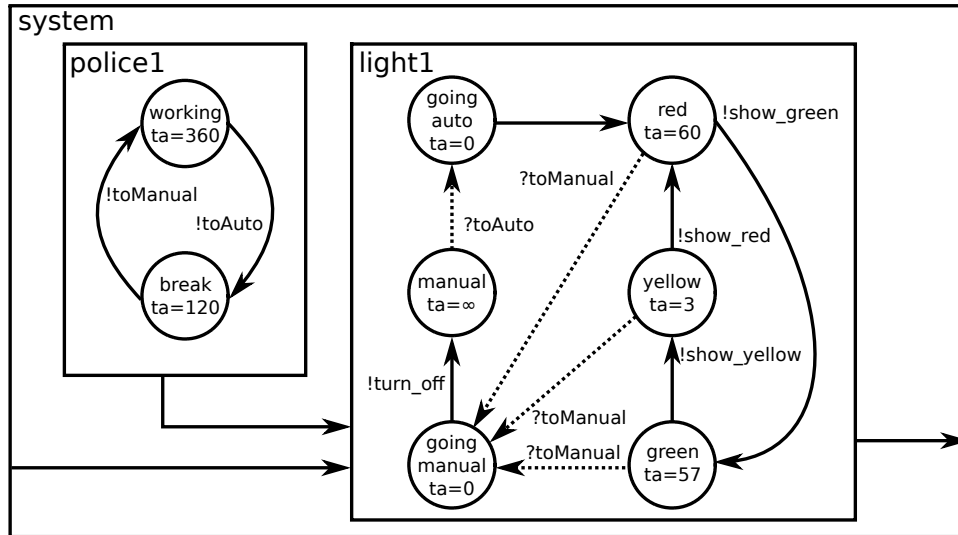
system

police1

working
ta=360

!toManual

!toAuto

break
ta=120

light1

going
auto
ta=0

red
ta=60

!show_green

?toManual

?toAuto

!show_red

manual
ta=$\infty$

yellow
ta=3

!show_yellow

!turn_off

?toManual

?toManual

going
manual
ta=0

green
ta=57